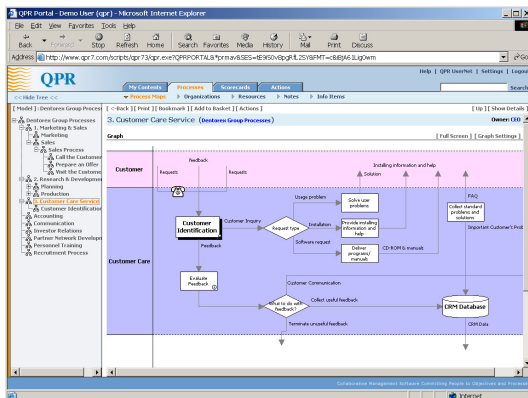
QPR Portal - Demo User (qpr) - Microsoft Internet Explorer

File Edit View Favorites Tools Help

Back Forward Stop Refresh Home Search Favorites Media History Mail Print Discuss

Address http://www.qpr7.com/scripts/qpr73/qpr.exe?QPRPORTAL&*prmav&SES=tE9lS0vBpgRfLZSY&FMT=&dBjA61LigOwm

Go

QPR

Help | QPR UserNet | Settings | Logout

My Contents Processes Scorecards Actions

Search

<< Hide tree << Process Maps Organizations Resources Notes Info Items

[ Model ] : Dentorex Group Process

[ <-Back ] [ Print ] [ Bookmark ] [ Add to Basket ] [ Actions ]

[ Up ] [ Show Details ]

Dentorex Group Processes
1. Marketing & Sales
Marketing
Sales
Sales Process
Call the Customer
Prepare an Offer
Wait the Custome
2. Research & Developme
Planning
Production
3. Customer Care Service
Customer Identification
Accounting
Communication
Investor Relations
Partner Network Develop
Personnel Training
Recruitment Process

3. Customer Care Service (Dentorex Group Processes)

Owner: CEO

Graph

[ Full Screen ] [ Graph Settings ]

Customer

Feedback

Requests

Requests

Installing information and help

Solution

Customer Care

Customer Identification

Customer Inquiry

Feedback

Usage problem

Solve user problem

Installation

Request type

Provide installing information and help

Software request

Deliver programs/ manuals

CD-ROM & manuals

FAQ

Collect standard problems and solutions

Important Customer's Prob

Evaluate Feedback

Customer Communication

What to do with feedback?

Collect useful feedback

CRM Database

Terminate unuseful feedback

CRM Data

Collaborative Management Software Committing People to Objectives and Process

Internet